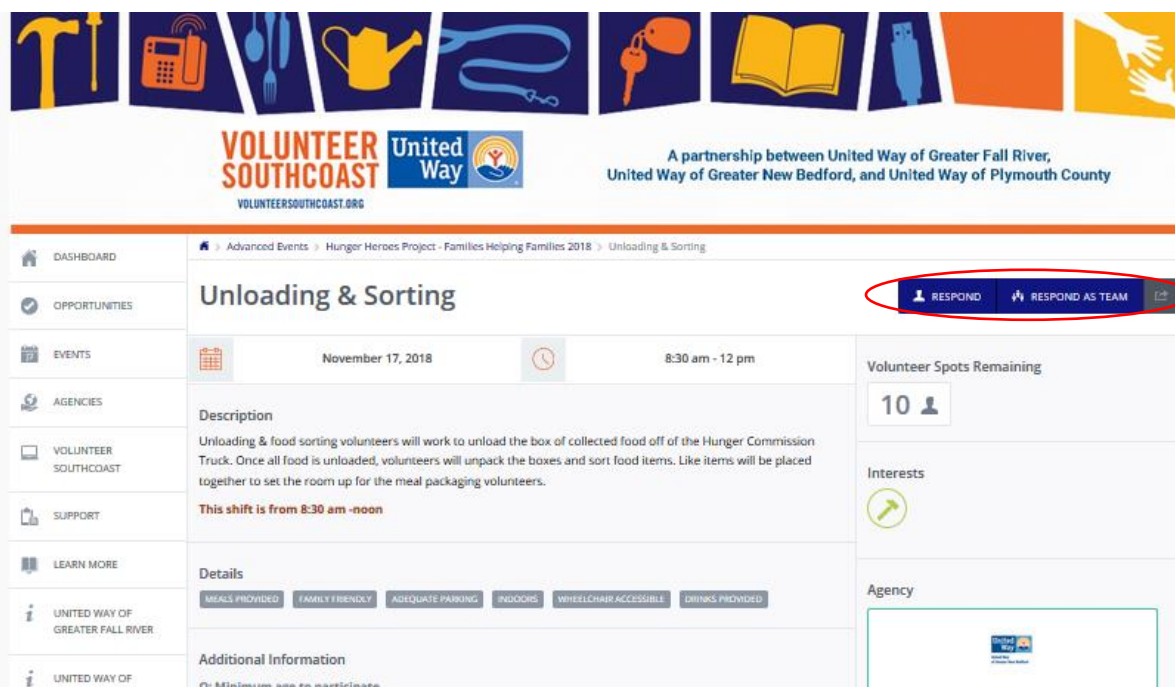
VOLUNTEER SOUTHCOAST United Way
VOLUNTEERSOUTHCOAST.ORG

A partnership between United Way of Greater Fall River, United Way of Greater New Bedford, and United Way of Plymouth County

DASHBOARD
OPPORTUNITIES
EVENTS
AGENCIES
VOLUNTEER SOUTHCOAST
SUPPORT
LEARN MORE
UNITED WAY OF GREATER FALL RIVER
UNITED WAY OF

Advanced Events > Hunger Heroes Project - Families Helping Families 2018 > Unloading & Sorting

Unloading & Sorting

RESPOND
RESPOND AS TEAM

November 17, 2018
8:30 am - 12 pm

Description
Unloading & food sorting volunteers will work to unload the box of collected food off of the Hunger Commission Truck. Once all food is unloaded, volunteers will unpack the boxes and sort food items. Like items will be placed together to set the room up for the meal packaging volunteers.

This shift is from 8:30 am -noon

Details
MEALS PROVIDED
FAMILY FRIENDLY
ADEQUATE PARKING
INDOORS
WHEELCHAIR ACCESSIBLE
DRINKS PROVIDED

Additional Information

Volunteer Spots Remaining
10

Interests

Agency
United Way